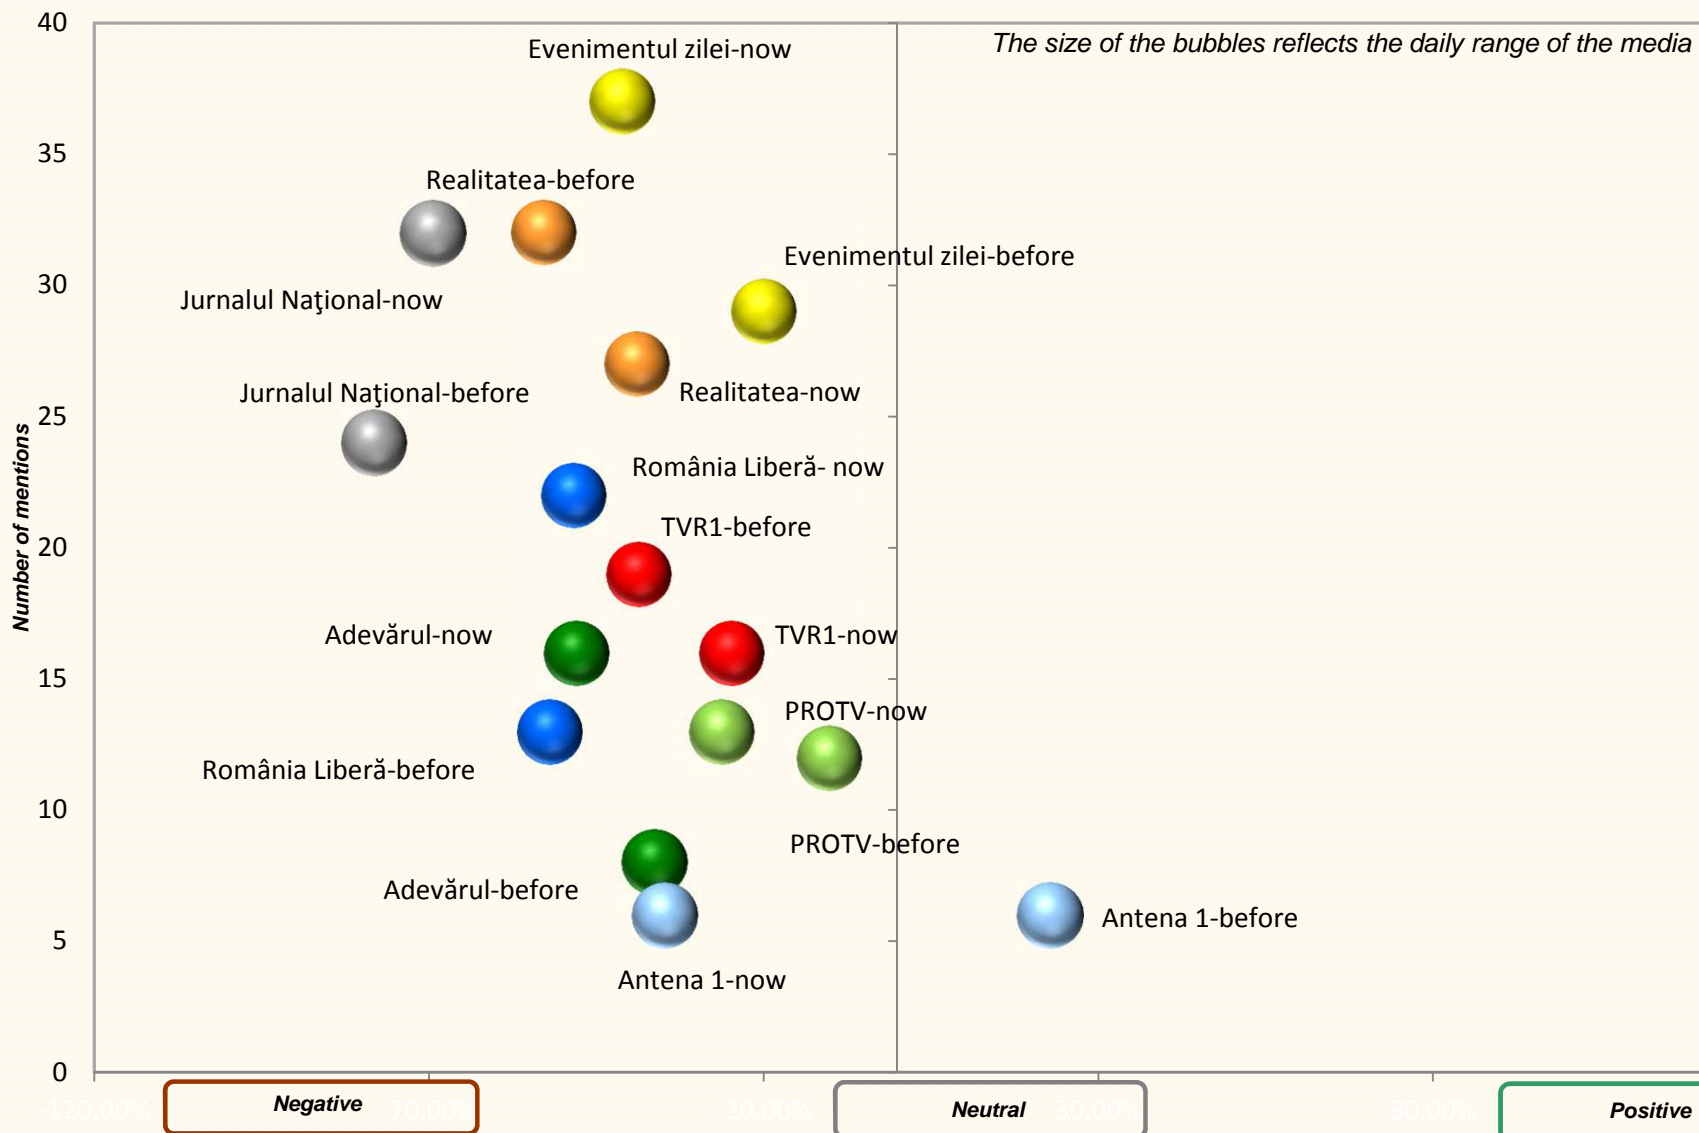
The size of the bubbles reflects the daily range of the media

40
35
30
25
20
15
10
5
0

Number of mentions

Evenimentul zilei-now
Realitatea-before
Evenimentul zilei-before
Jurnalul Naţional-now
Jurnalul Naţional-before
Realitatea-now
România Liberă- now
TVR1-before
Adevărul-now
TVR1-now
PROTV-now
România Liberă-before
PROTV-before
Adevărul-before
Antena 1-before
Antena 1-now

-120,00%
-70,00%
-20,00%
30,00%
80,00%

Negative
Neutral
Positive